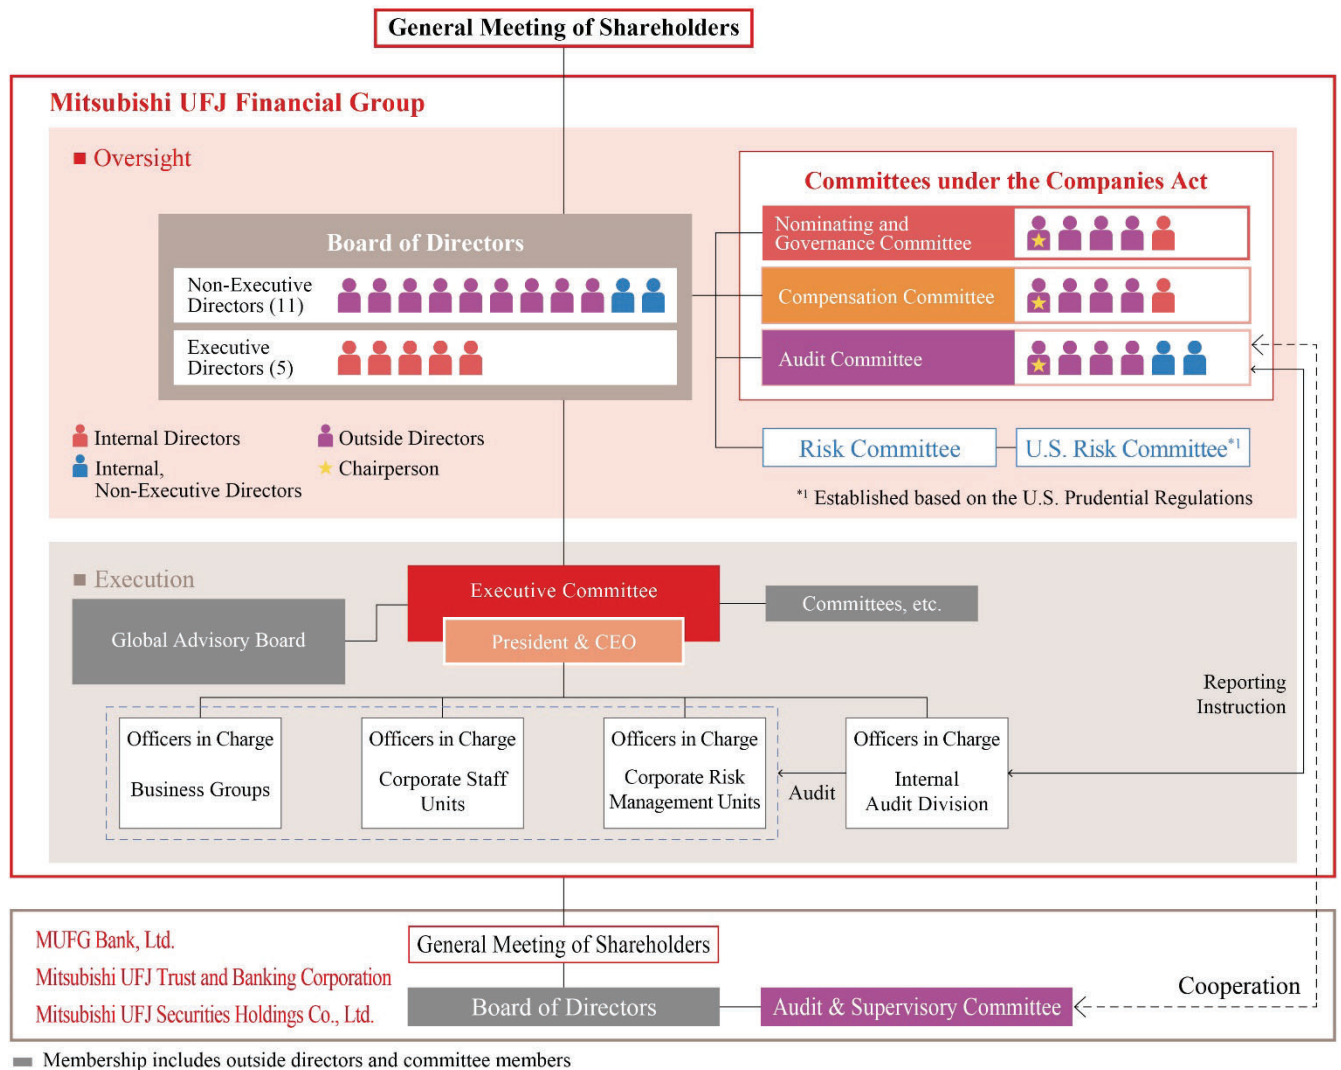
General Meeting of Shareholders

Mitsubishi UFJ Financial Group

■ Oversight

Board of Directors

Non-Executive Directors (11)

Executive Directors (5)

Committees under the Companies Act

Nominating and Governance Committee

Compensation Committee

Audit Committee

Internal Directors

Outside Directors

Internal, Non-Executive Directors

★ Chairperson

Risk Committee

U.S. Risk Committee*1

*1 Established based on the U.S. Prudential Regulations

■ Execution

Global Advisory Board

Executive Committee

President & CEO

Committees, etc.

Reporting
Instruction

Officers in Charge
Business Groups

Officers in Charge
Corporate Staff Units

Officers in Charge
Corporate Risk Management Units

Audit

Officers in Charge
Internal Audit Division

MUFG Bank, Ltd.
Mitsubishi UFJ Trust and Banking Corporation
Mitsubishi UFJ Securities Holdings Co., Ltd.

General Meeting of Shareholders

Board of Directors

Audit & Supervisory Committee

Cooperation

Membership includes outside directors and committee members